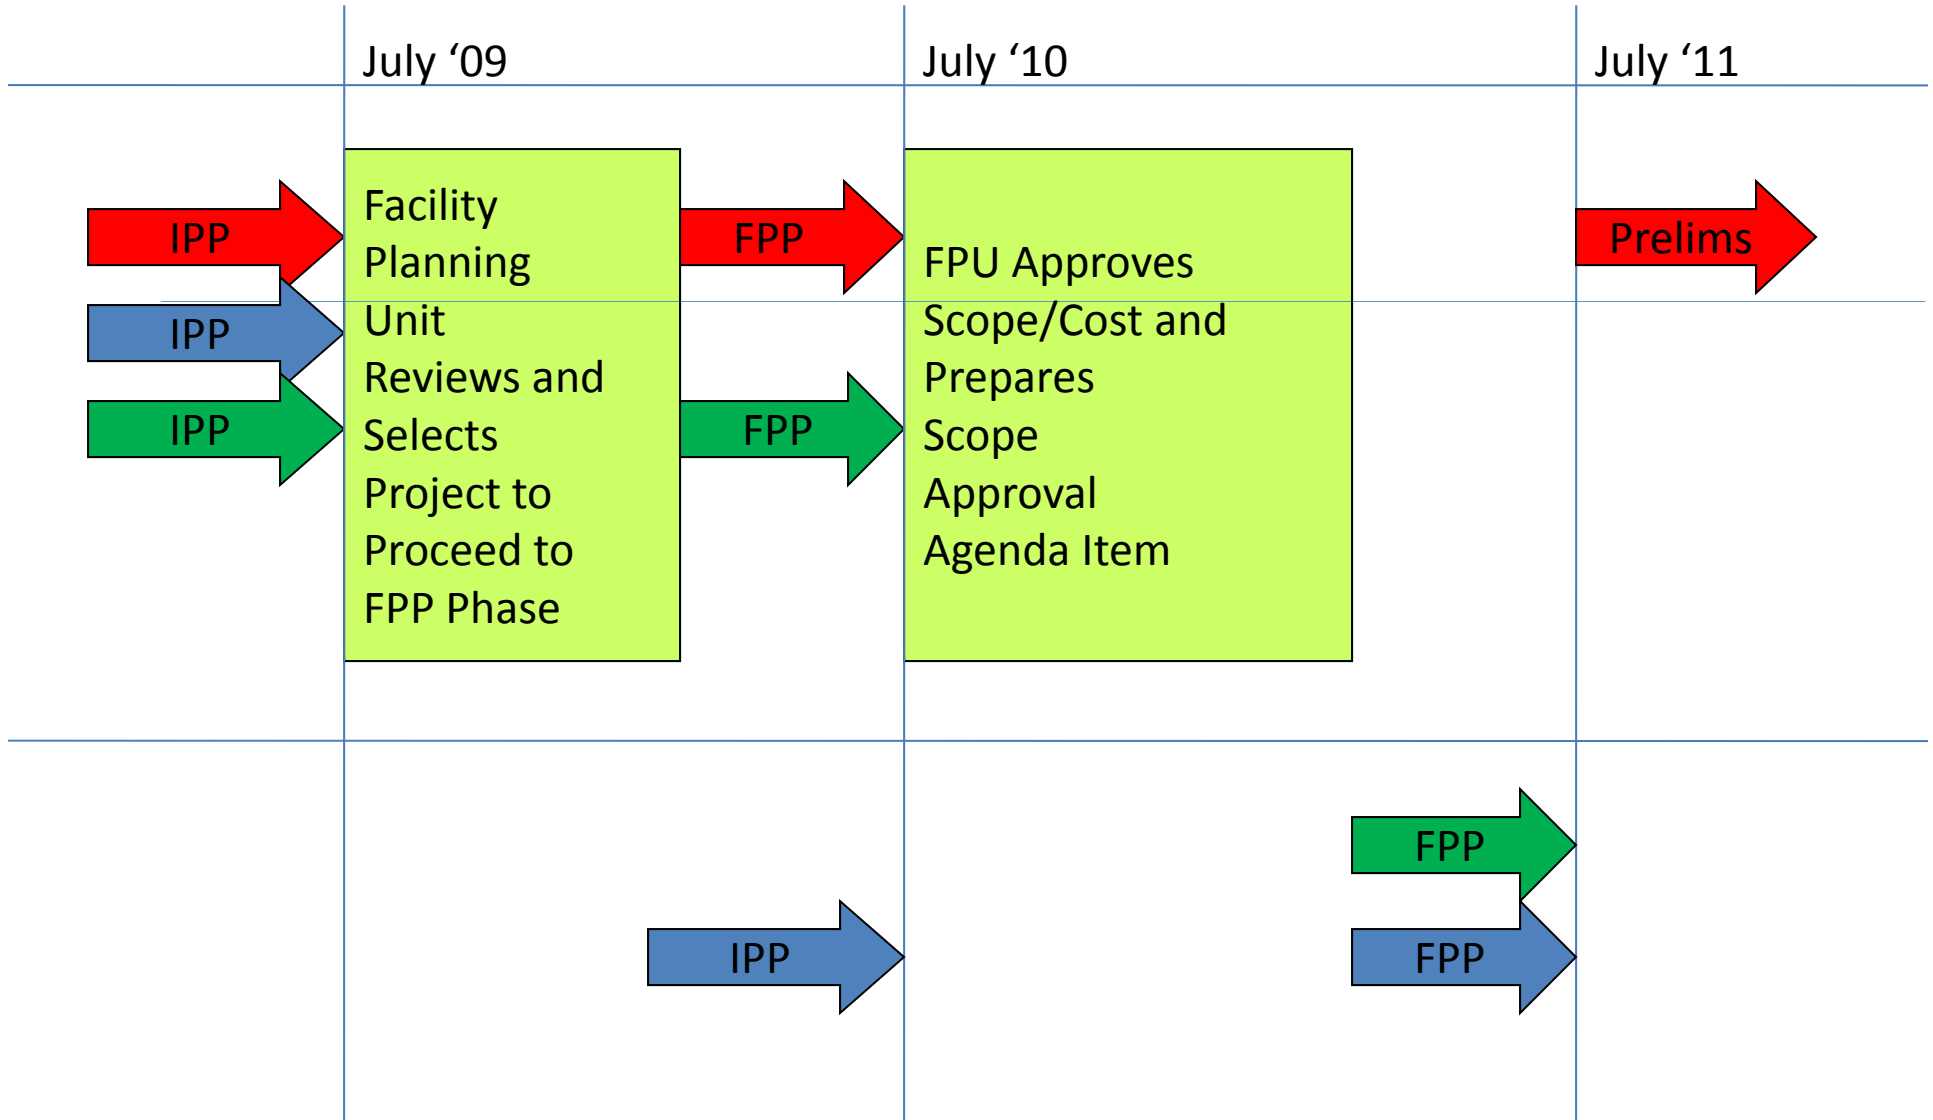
July '09

July '10

July '11

IPP

IPP

IPP

Facility Planning Unit Reviews and Selects Project to Proceed to FPP Phase

FPP

FPP

FPU Approves Scope/Cost and Prepares Scope Approval Agenda Item

Prelims

FPP

IPP

FPP